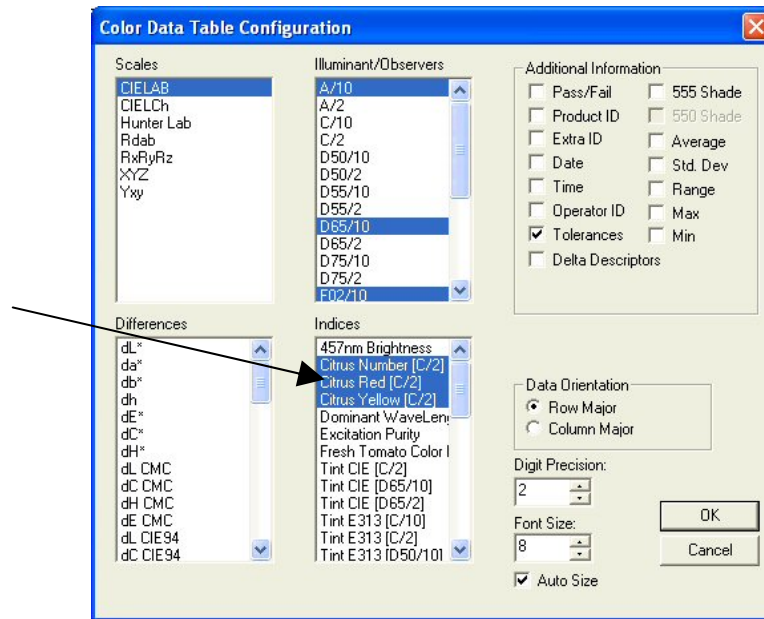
Color Data Table Configuration

Scales
CIELAB
CIELCh
Hunter Lab
Rdab
RxRyRz
XYZ
Yxy

Illuminant/Observers
A/10
A/2
C/10
C/2
D50/10
D50/2
D55/10
D55/2
D65/10
D65/2
D75/10
D75/2
F02/10

Additional Information
Pass/Fail
Product ID
Extra ID
Date
Time
Operator ID
Tolerances
Delta Descriptors
555 Shade
550 Shade
Average
Std. Dev
Range
Max
Min

Differences
dL*
da*
db*
dh
dE*
dC*
dH*
dL CMC
dC CMC
dH CMC
dE CMC
dL CIE94
dC CIE94

Indices
457nm Brightness
Citrus Number [C/2]
Citrus Red [C/2]
Citrus Yellow [C/2]
Dominant WaveLen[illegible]
Excitation Purity
Fresh Tomato Color I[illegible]
Tint CIE [C/2]
Tint CIE [D65/10]
Tint CIE [D65/2]
Tint E313 [C/10]
Tint E313 [C/2]
Tint E313 [D50/10]

Data Orientation
Row Major
Column Major

Digit Precision:
2

Font Size:
8

Auto Size

OK
Cancel